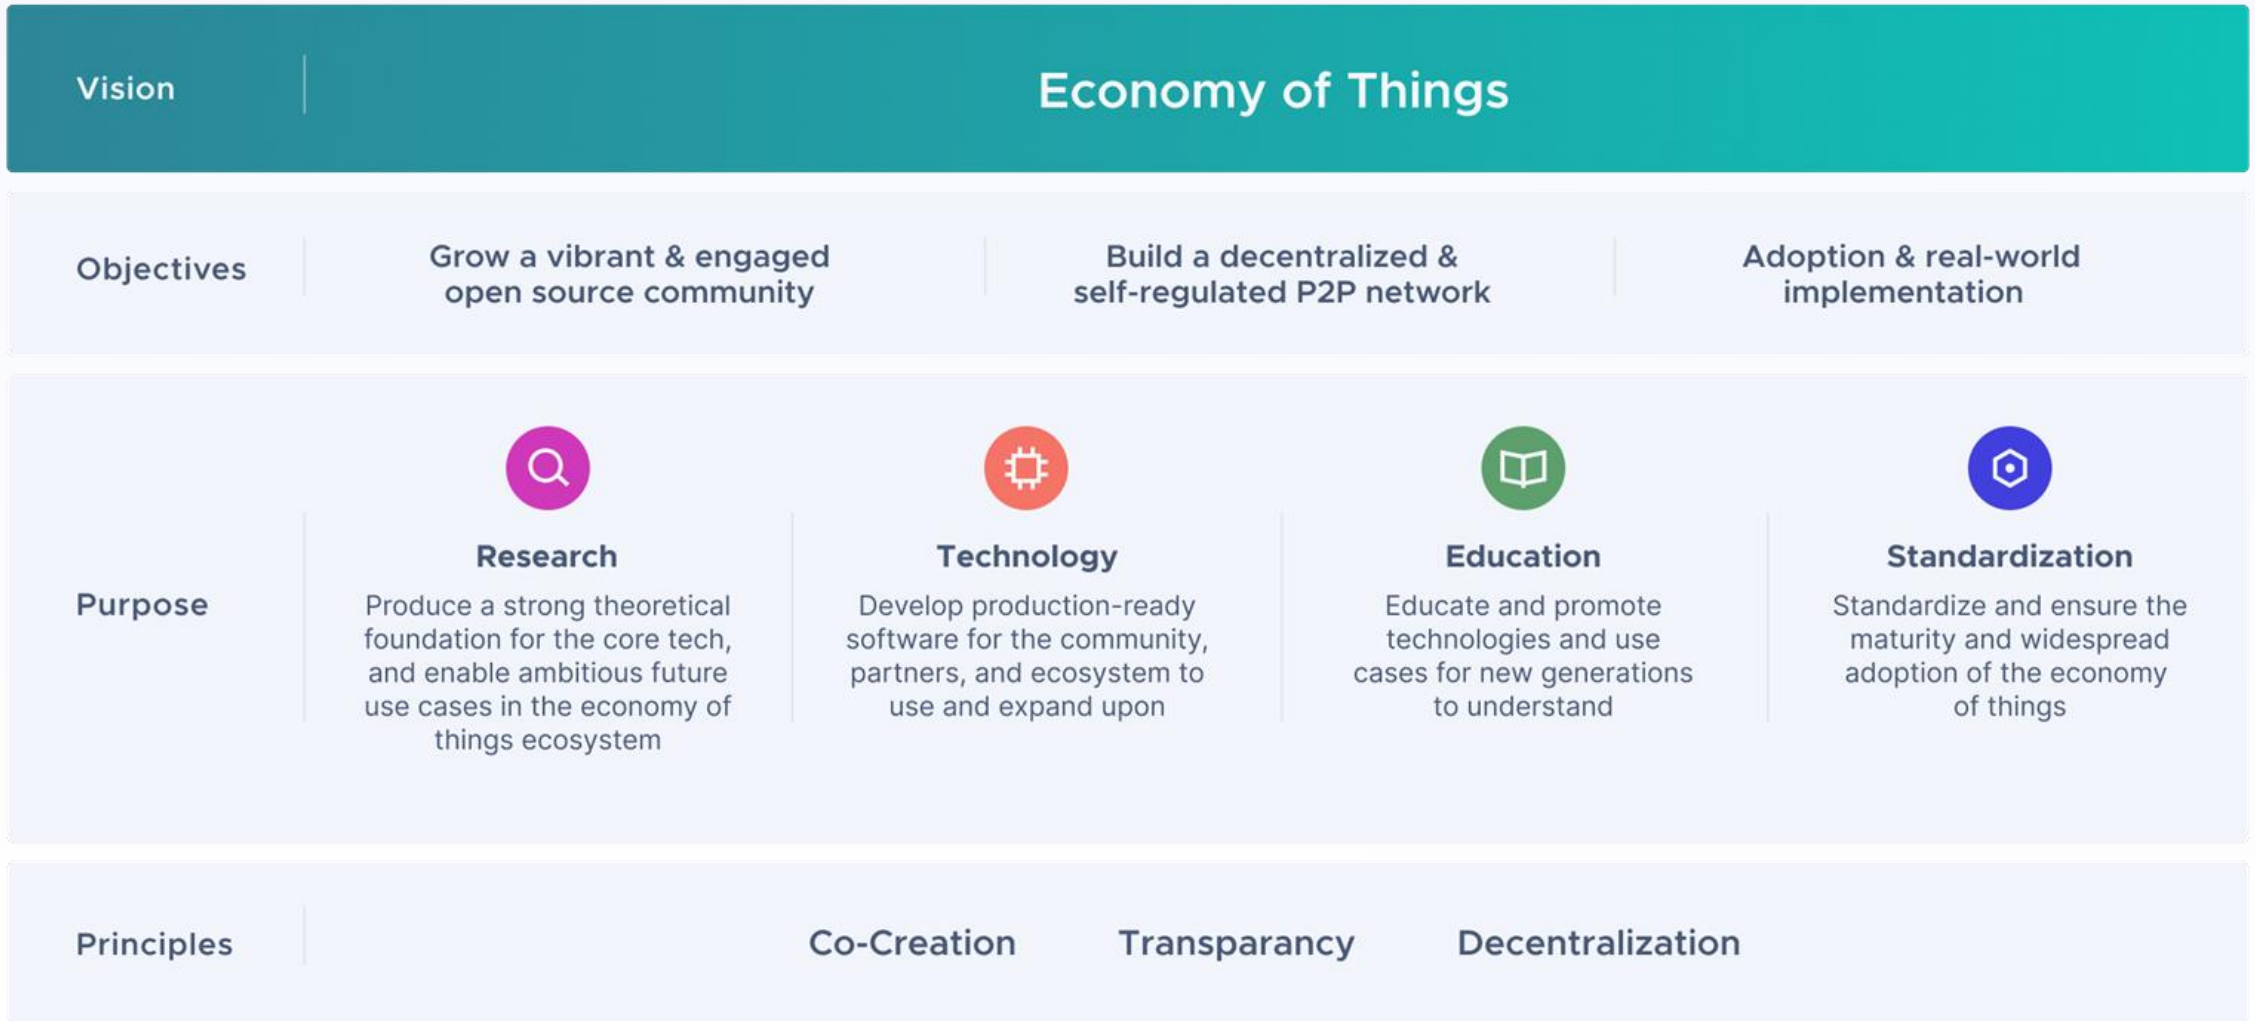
Vision

Economy of Things

Objectives

Grow a vibrant & engaged open source community

Build a decentralized & self-regulated P2P network

Adoption & real-world implementation

Purpose

Research
Produce a strong theoretical foundation for the core tech, and enable ambitious future use cases in the economy of things ecosystem

Technology
Develop production-ready software for the community, partners, and ecosystem to use and expand upon

Education
Educate and promote technologies and use cases for new generations to understand

Standardization
Standardize and ensure the maturity and widespread adoption of the economy of things

Principles

Co-Creation

Transparancy

Decentralization